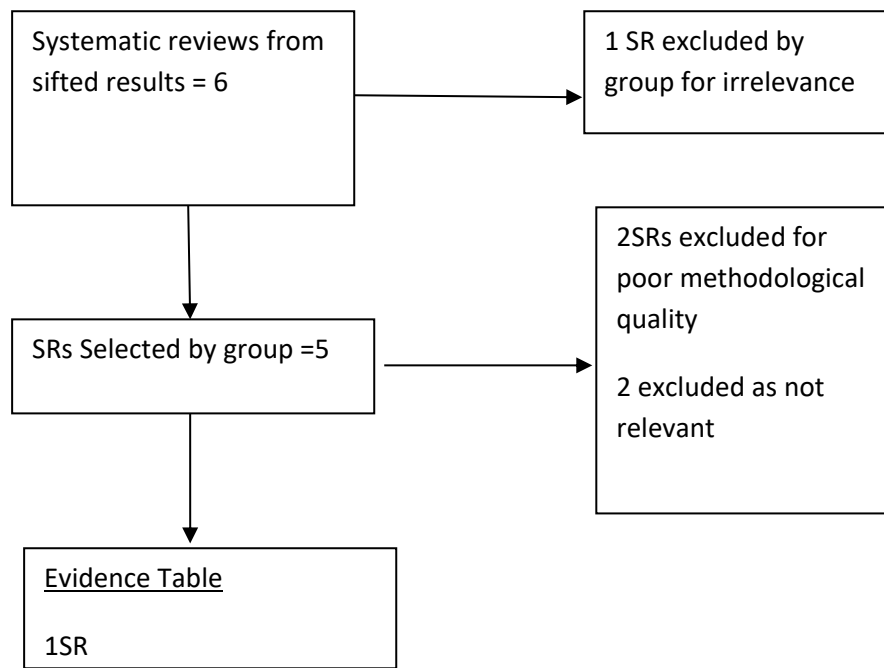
Systematic reviews from sifted results = 6

1 SR excluded by group for irrelevance

SRs Selected by group =5

2SRs excluded for poor methodological quality

2 excluded as not relevant

Evidence Table

1SR